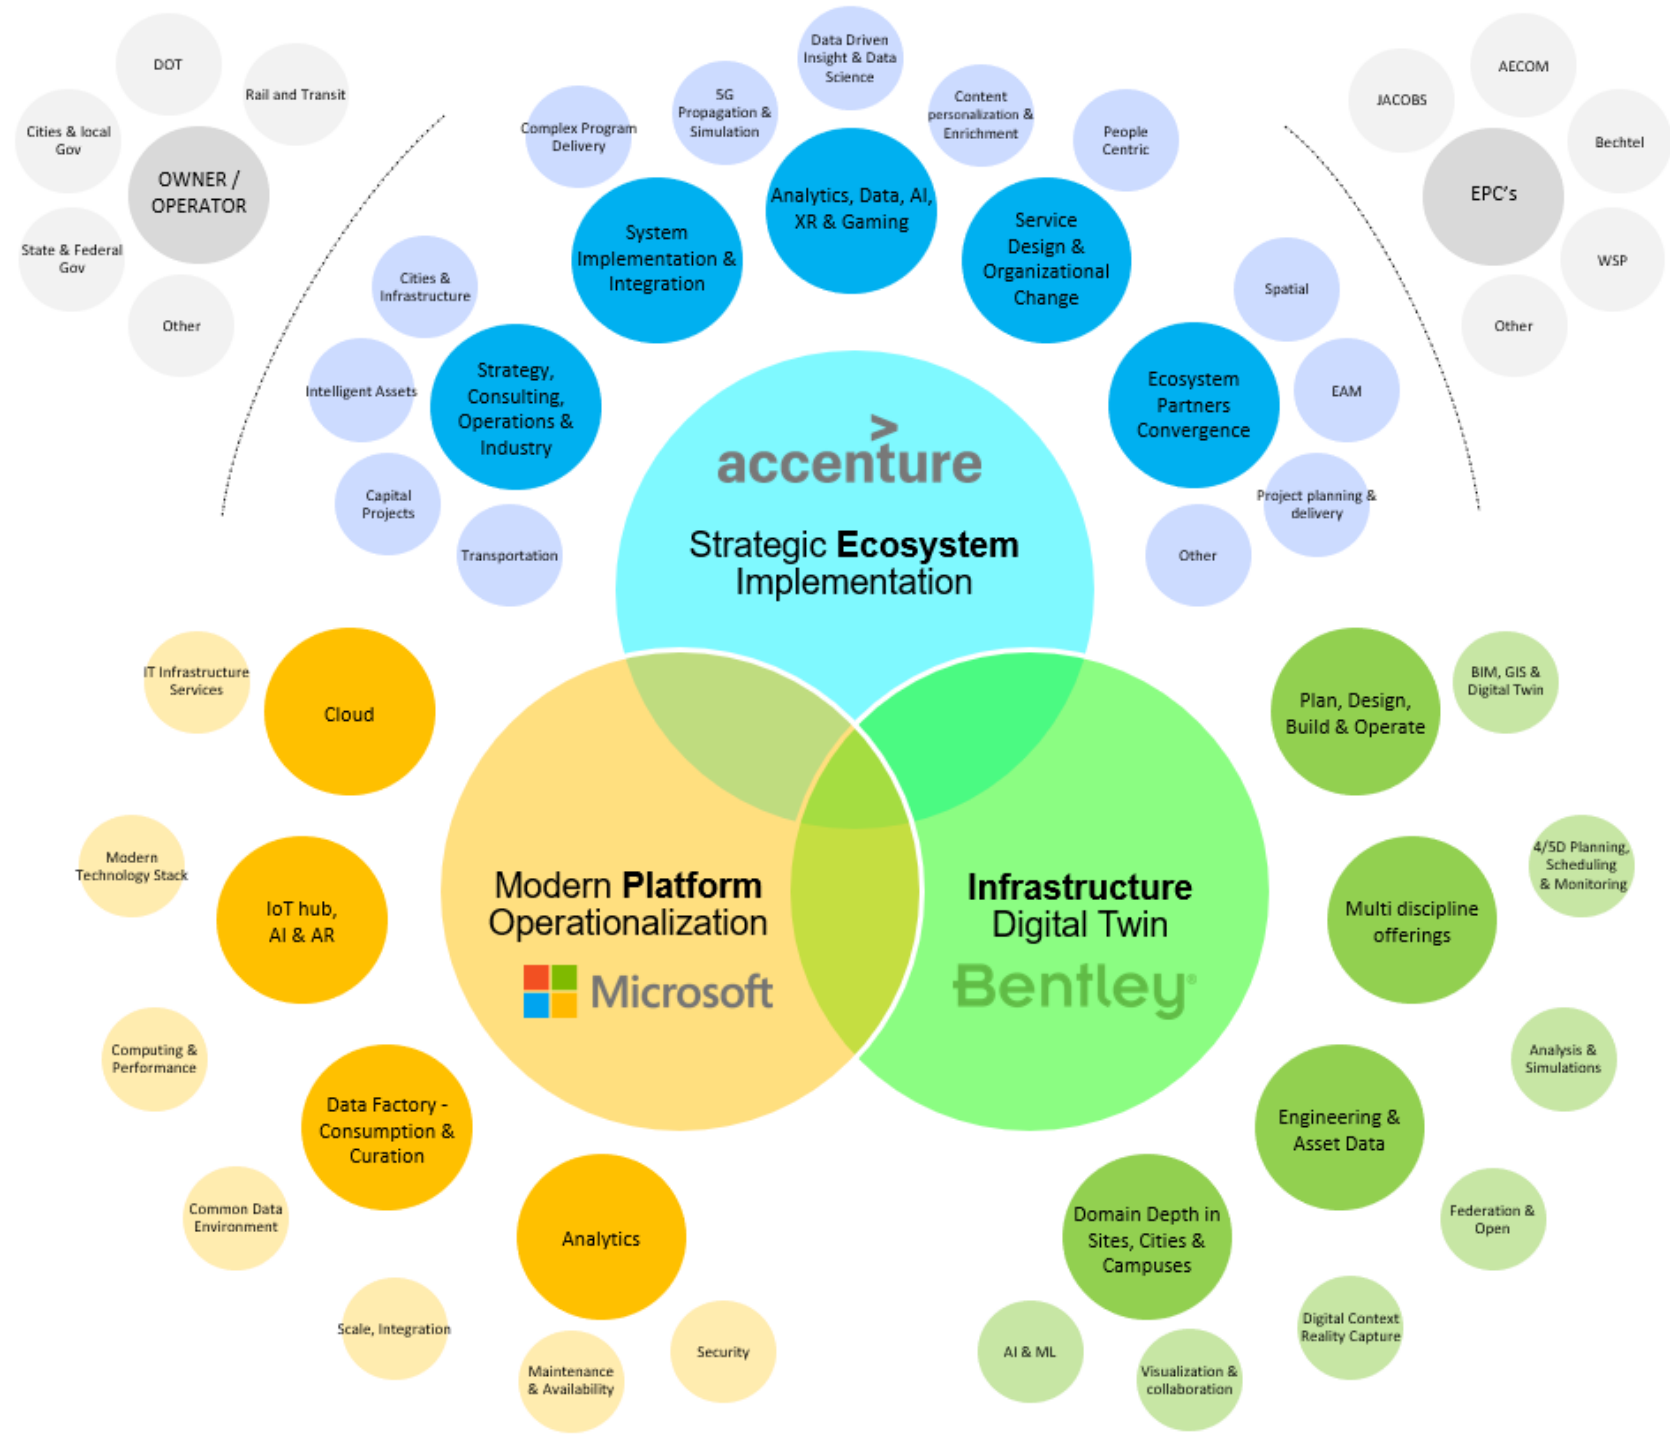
DOT

Rail and Transit

Cities & local Gov

OWNER / OPERATOR

State & Federal Gov

Other

AECOM

JACOBS

Bechtel

EPC's

WSP

Other

Data Driven Insight & Data Science

5G Propagation & Simulation

Content personalization & Enrichment

Complex Program Delivery

People Centric

Analytics, Data, AI, XR & Gaming

System Implementation & Integration

Service Design & Organizational Change

Cities & Infrastructure

Spatial

Intelligent Assets

Strategy, Consulting, Operations & Industry

Ecosystem Partners Convergence

EAM

Capital Projects

Project planning & delivery

Transportation

Other

accenture

Strategic **Ecosystem** Implementation

IT Infrastructure Services

Cloud

Plan, Design, Build & Operate

BIM, GIS & Digital Twin

Modern Technology Stack

IoT hub, AI & AR

Modern **Platform** Operationalization

Microsoft

**Infrastructure** Digital Twin

Bentley

Multi discipline offerings

4/5D Planning, Scheduling & Monitoring

Computing & Performance

Analysis & Simulations

Data Factory - Consumption & Curation

Engineering & Asset Data

Common Data Environment

Federation & Open

Analytics

Domain Depth in Sites, Cities & Campuses

Scale, Integration

Digital Context Reality Capture

Security

Maintenance & Availability

AI & ML

Visualization & collaboration